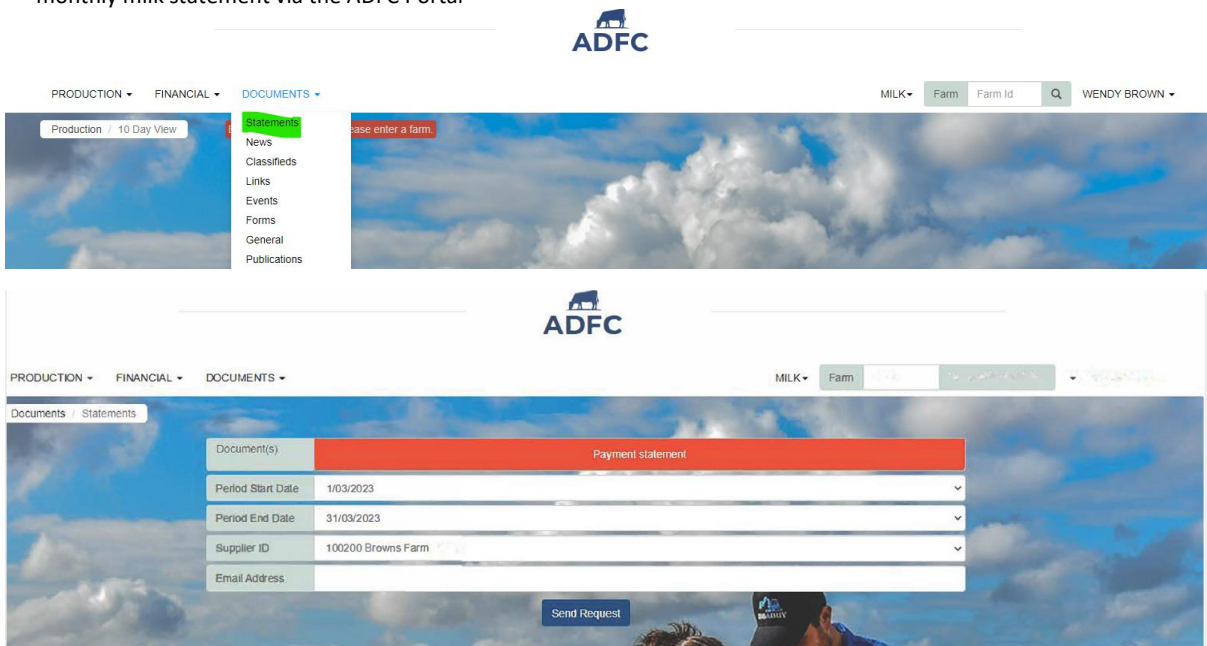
Monthly milk statement via the ADFC Portal

ADFC

PRODUCTION ▾ FINANCIAL ▾ DOCUMENTS ▾

MILK▾ Farm Farm Id WENDY BROWN ▾

Production / 10 Day View

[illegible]ease enter a farm.

Statements
News
Classifieds
Links
Events
Forms
General
Publications

ADFC

PRODUCTION ▾ FINANCIAL ▾ DOCUMENTS ▾

MILK▾ Farm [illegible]

Documents / Statements

| Document(s) | Payment statement |
|---|---|
| Period Start Date | 1/03/2023 |
| Period End Date | 31/03/2023 |
| Supplier ID | 100200 Browns Farm |
| Email Address | |

Send Request